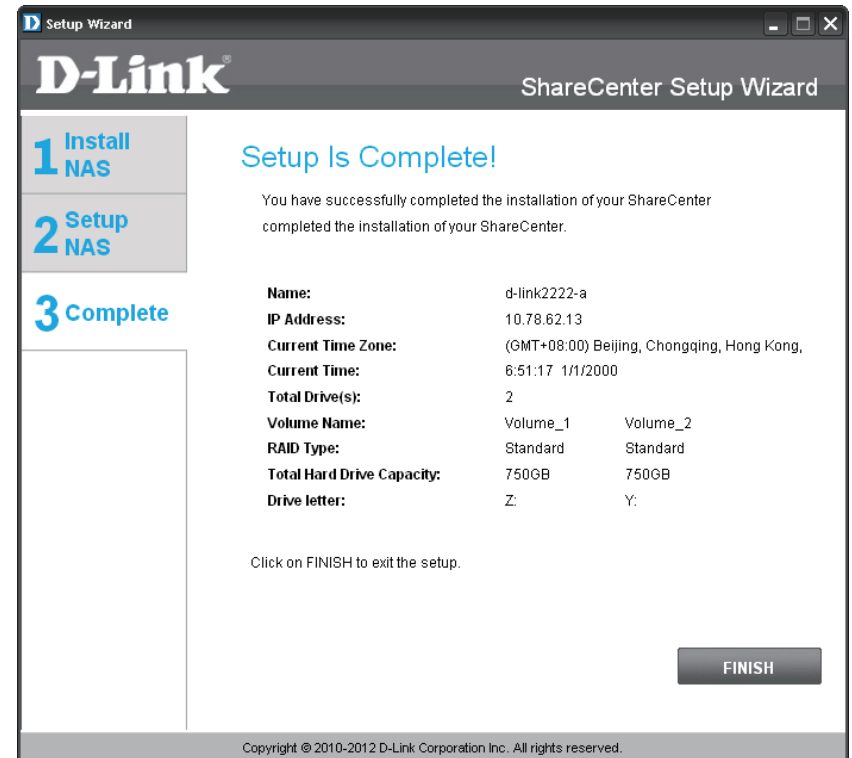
Setup Wizard

D-Link

ShareCenter Setup Wizard

1 Install NAS

2 Setup NAS

3 Complete

Setup Is Complete!

You have successfully completed the installation of your ShareCenter completed the installation of your ShareCenter.

| | | |
|---|---|---|
| Name: | d-link2222-a | |
| IP Address: | 10.78.62.13 | |
| Current Time Zone: | (GMT+08:00) Beijing, Chongqing, Hong Kong, | |
| Current Time: | 6:51:17 1/1/2000 | |
| Total Drive(s): | 2 | |
| Volume Name: | Volume_1 | Volume_2 |
| RAID Type: | Standard | Standard |
| Total Hard Drive Capacity: | 750GB | 750GB |
| Drive letter: | Z: | Y: |

Click on FINISH to exit the setup.

FINISH

Copyright © 2010-2012 D-Link Corporation Inc. All rights reserved.